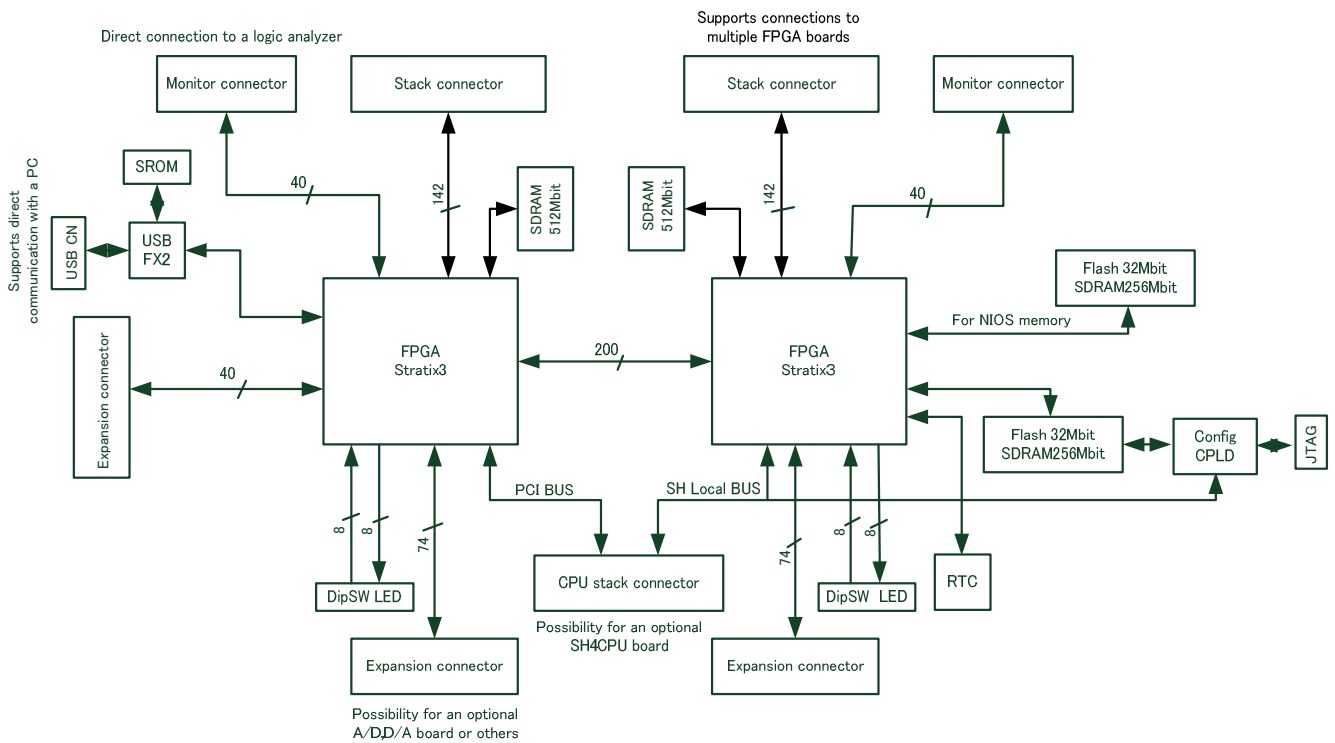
Direct connection to a logic analyzer

Supports connections to multiple FPGA boards

Monitor connector

Stack connector

Stack connector

Monitor connector

SROM

Supports direct communication with a PC

USB CN

USB FX2

40

142

SDRAM 512Mbit

SDRAM 512Mbit

142

40

Flash 32Mbit SDRAM256Mbit

For NIOS memory

Expansion connector

40

FPGA Stratix3

200

FPGA Stratix3

Flash 32Mbit SDRAM256Mbit

Config CPLD

JTAG

PCI BUS

SH Local BUS

8

8

74

74

8

8

DipSW LED

CPU stack connector

DipSW LED

RTC

Possibility for an optional SH4CPU board

Expansion connector

Expansion connector

Possibility for an optional A/D,D/A board or others